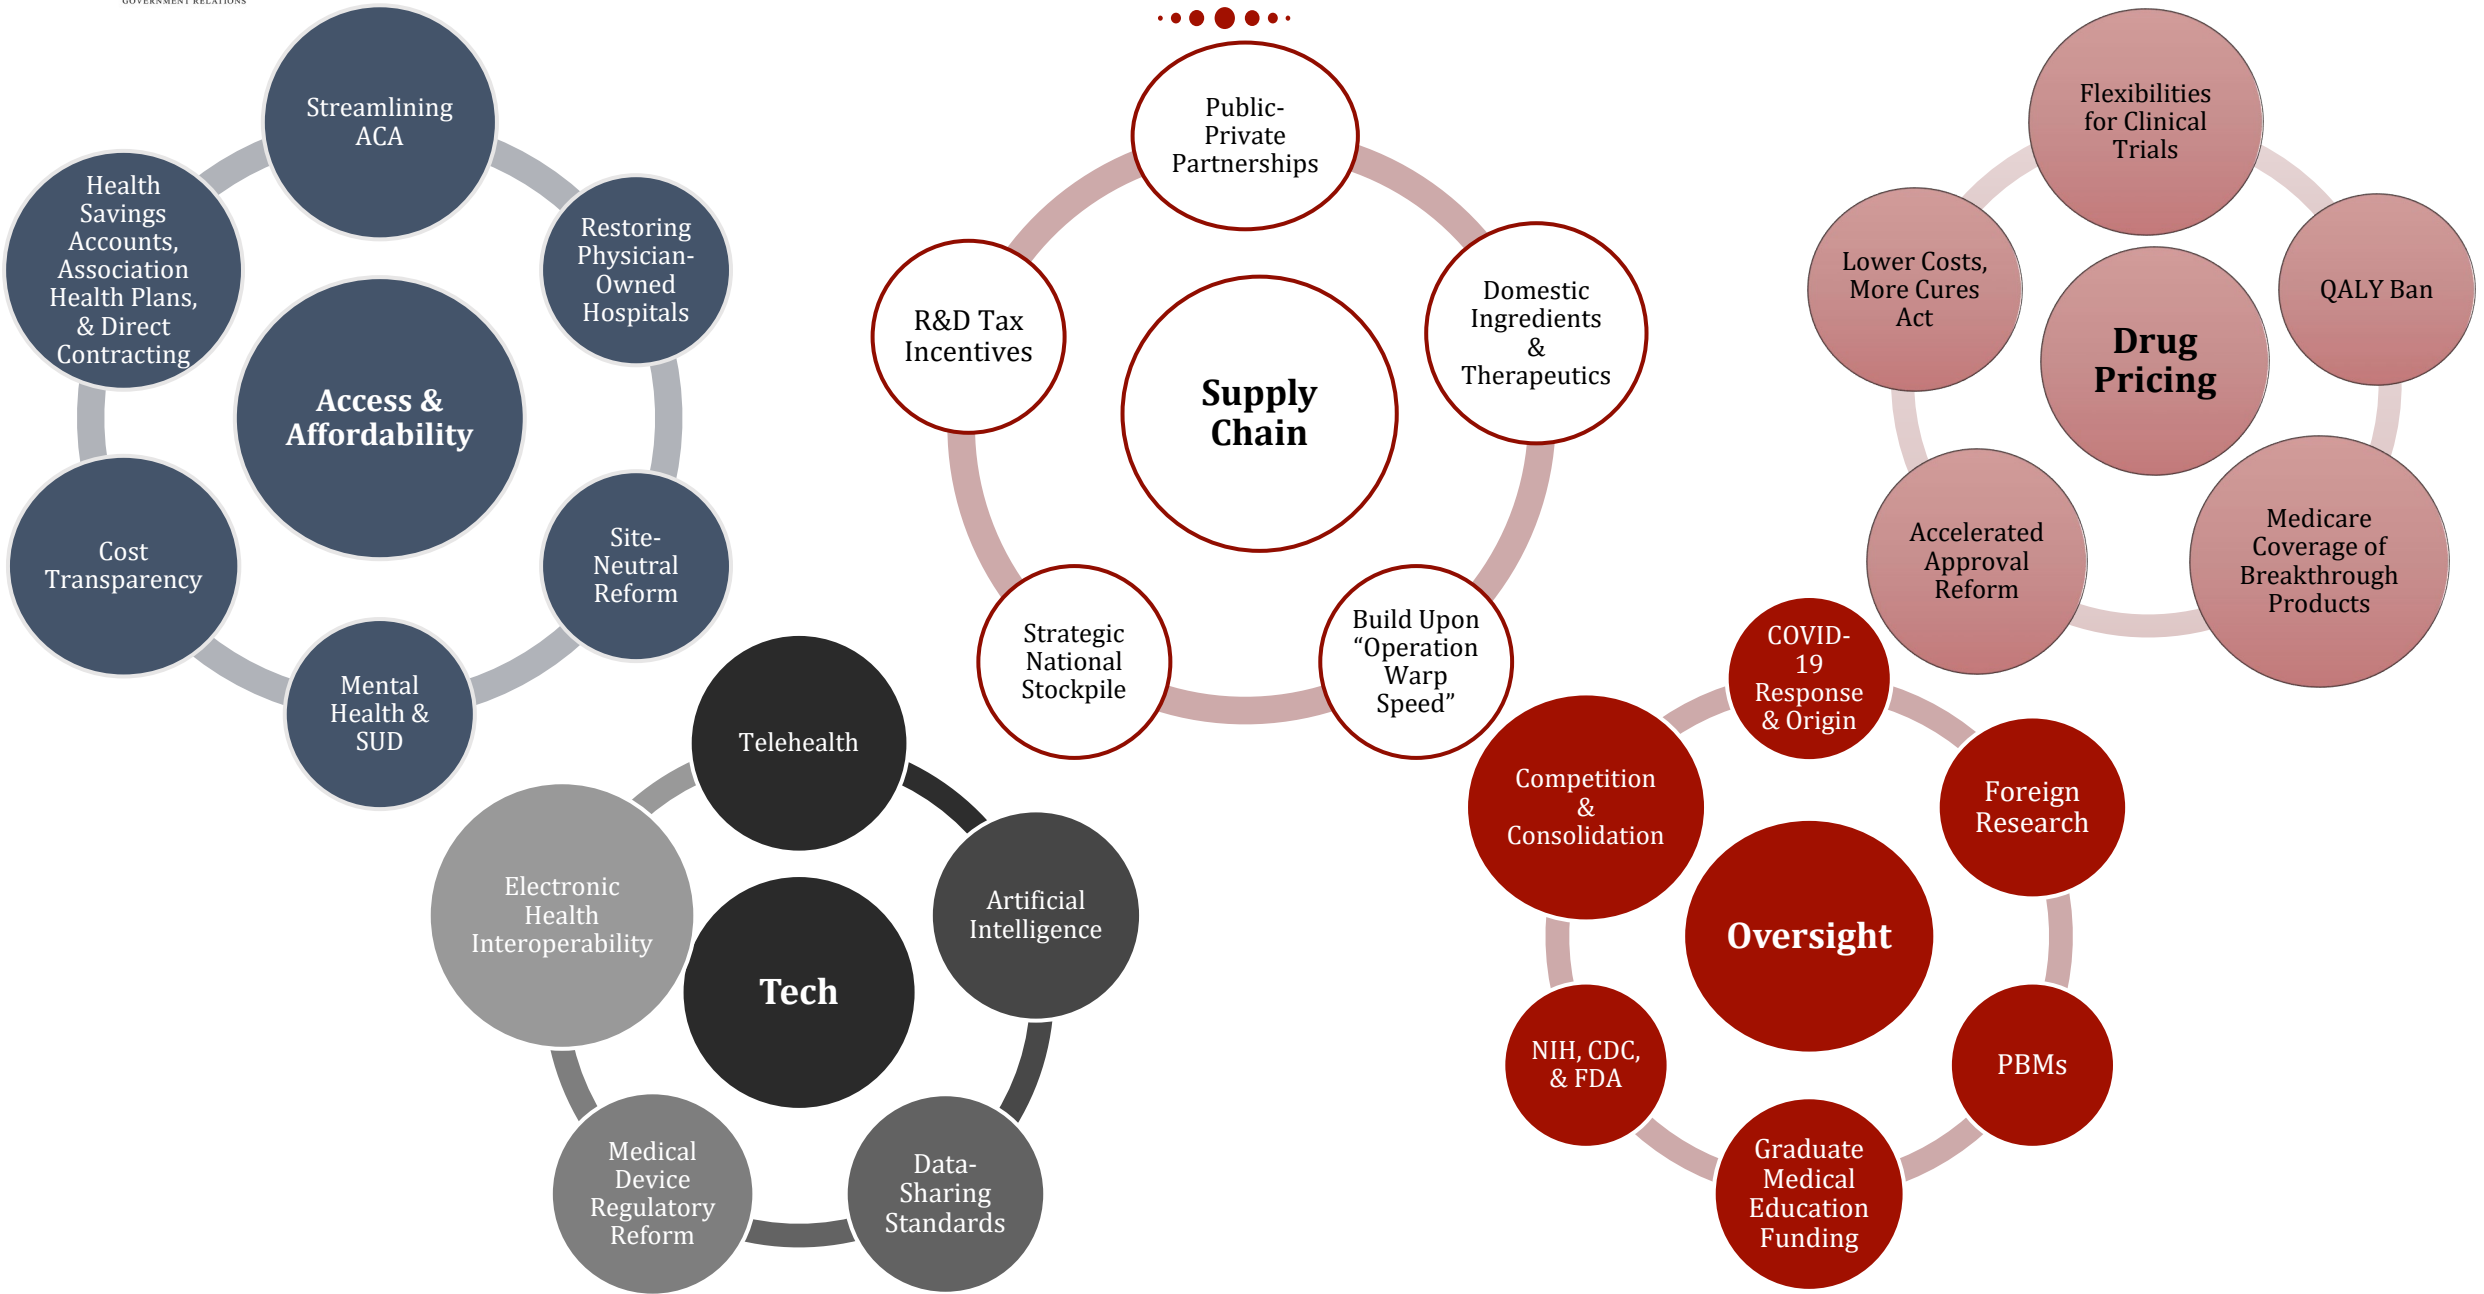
GOVERNMENT RELATIONS

Access & Affordability

Streamlining ACA

Restoring Physician-Owned Hospitals

Site-Neutral Reform

Mental Health & SUD

Cost Transparency

Health Savings Accounts, Association Health Plans, & Direct Contracting

Supply Chain

Public-Private Partnerships

Domestic Ingredients & Therapeutics

Build Upon "Operation Warp Speed"

Strategic National Stockpile

R&D Tax Incentives

Drug Pricing

Flexibilities for Clinical Trials

QALY Ban

Medicare Coverage of Breakthrough Products

Accelerated Approval Reform

Lower Costs, More Cures Act

Tech

Telehealth

Artificial Intelligence

Data-Sharing Standards

Medical Device Regulatory Reform

Electronic Health Interoperability

Oversight

COVID-19 Response & Origin

Foreign Research

PBMs

Graduate Medical Education Funding

NIH, CDC, & FDA

Competition & Consolidation